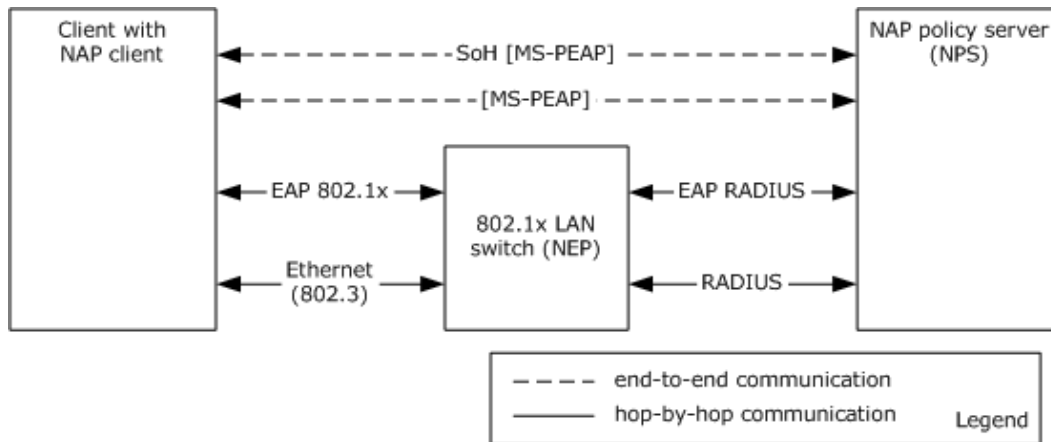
Client with NAP client

NAP policy server (NPS)

SoH [MS-PEAP]

[MS-PEAP]

EAP 802.1x

802.1x LAN switch (NEP)

EAP RADIUS

Ethernet (802.3)

RADIUS

end-to-end communication

hop-by-hop communication

Legend